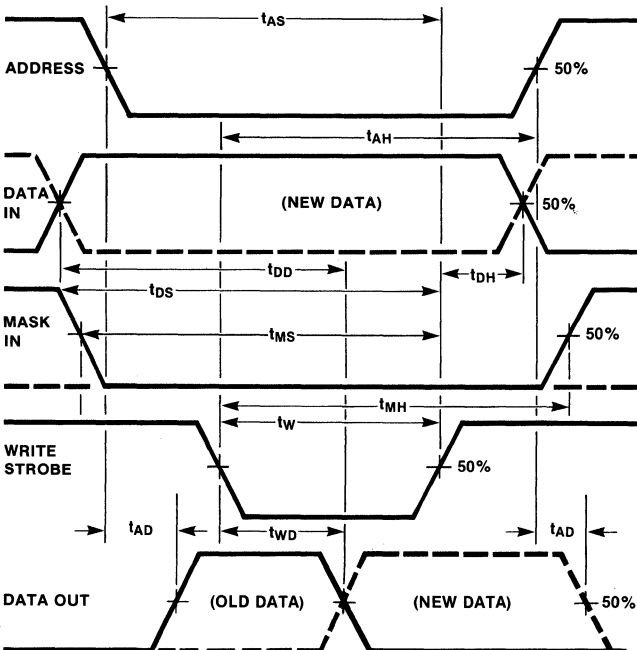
$t_{AS}$

ADDRESS

50%

$t_{AH}$

DATA IN

(NEW DATA)

50%

$t_{DD}$

$t_{DH}$

$t_{DS}$

MASK IN

$t_{MS}$

50%

$t_{MH}$

$t_W$

WRITE STROBE

50%

$t_{AD}$

$t_{WD}$

$t_{AD}$

DATA OUT

(OLD DATA)

(NEW DATA)

50%